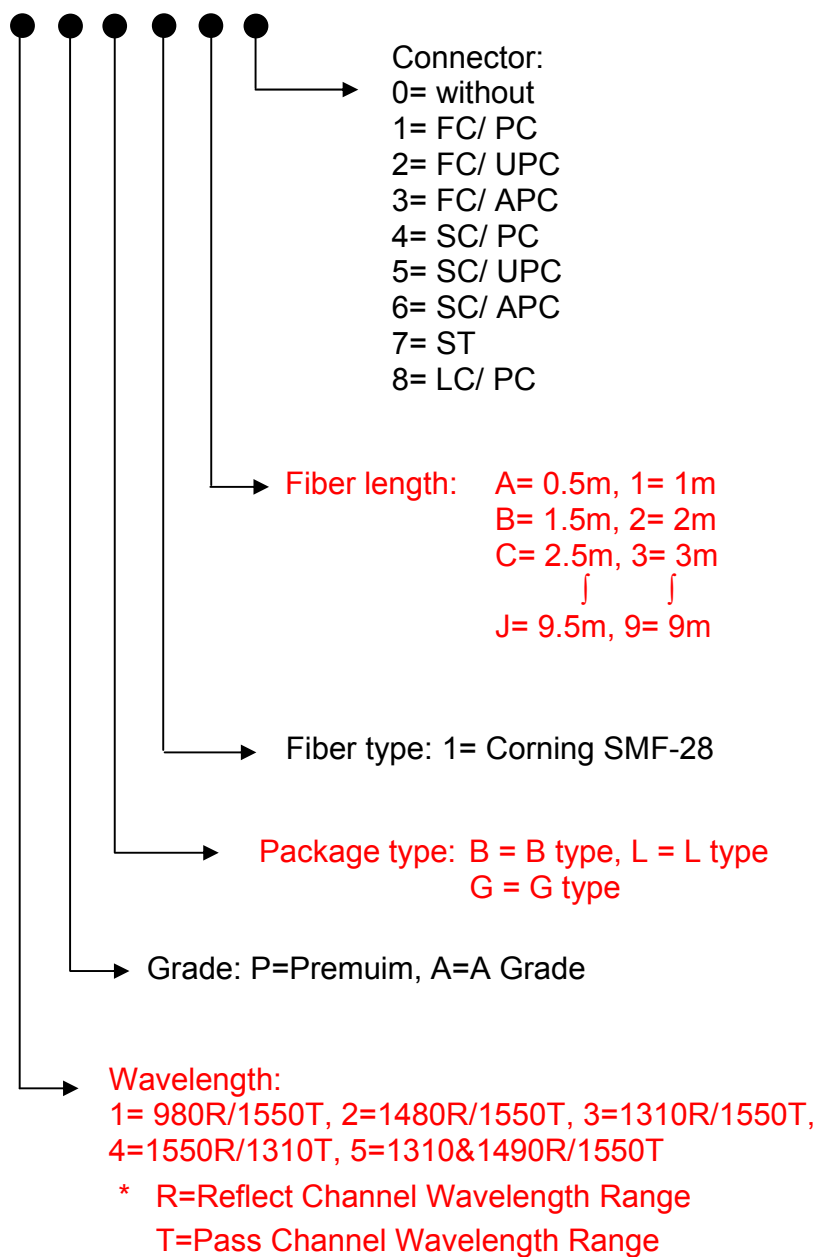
Connector:
0= without
1= FC/ PC
2= FC/ UPC
3= FC/ APC
4= SC/ PC
5= SC/ UPC
6= SC/ APC
7= ST
8= LC/ PC

Fiber length: A= 0.5m, 1= 1m
B= 1.5m, 2= 2m
C= 2.5m, 3= 3m
∫ ∫
J= 9.5m, 9= 9m

Fiber type: 1= Corning SMF-28

Package type: B = B type, L = L type
G = G type

Grade: P=Premuim, A=A Grade

Wavelength:
1= 980R/1550T, 2=1480R/1550T, 3=1310R/1550T, 4=1550R/1310T, 5=1310&1490R/1550T

* R=Reflect Channel Wavelength Range
T=Pass Channel Wavelength Range